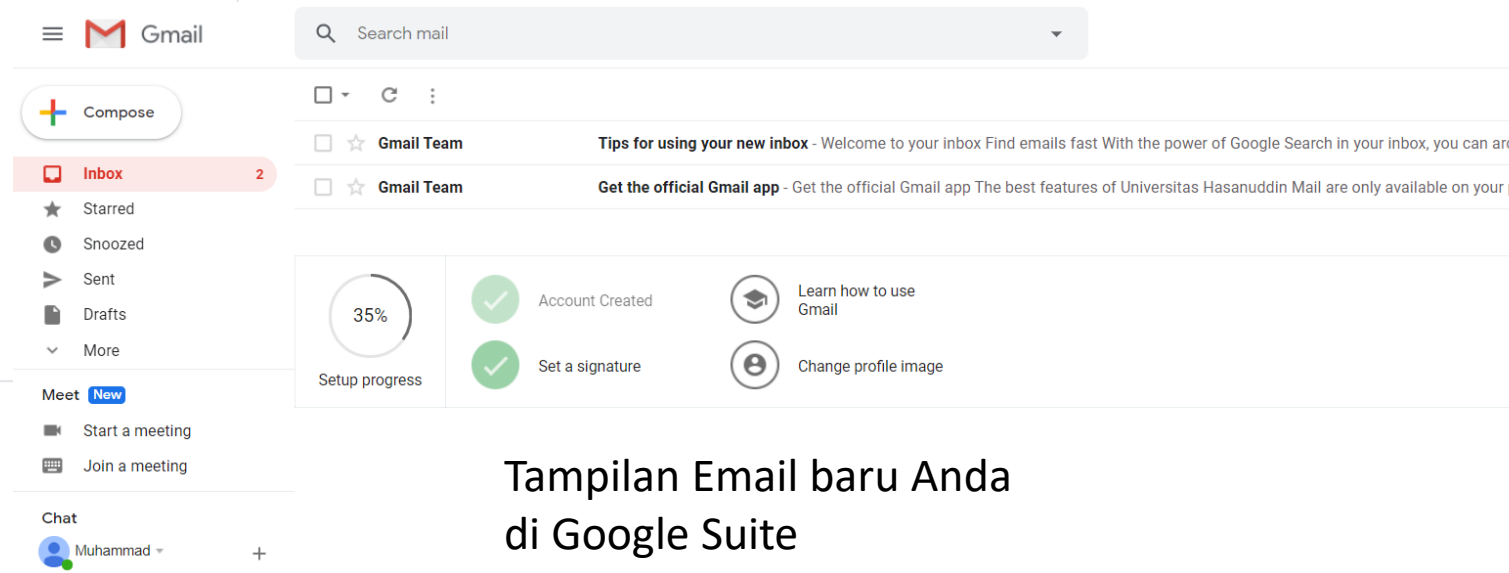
Gmail

Search mail

Compose

Inbox 2

Starred

Snoozed

Sent

Drafts

More

Meet New

Start a meeting

Join a meeting

Chat

Muhammad

Gmail Team Tips for using your new inbox - Welcome to your inbox Find emails fast With the power of Google Search in your inbox, you can ar

Gmail Team Get the official Gmail app - Get the official Gmail app The best features of Universitas Hasanuddin Mail are only available on your

35%

Setup progress

Account Created

Set a signature

Learn how to use Gmail

Change profile image

Tampilan Email baru Anda di Google Suite